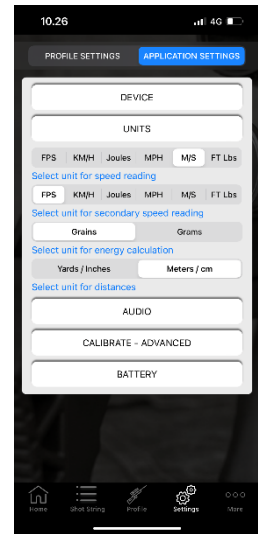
10.26
4G

PROFILE SETTINGS
APPLICATION SETTINGS

DEVICE

UNITS

| FPS | KM/H | Joules | MPH | M/S | FT Lbs |
|---|---|---|---|---|---|

Select unit for speed reading

| FPS | KM/H | Joules | MPH | M/S | FT Lbs |
|---|---|---|---|---|---|

Select unit for secondary speed reading

| Grains | Grams |
|---|---|

Select unit for energy calculation

| Yards / Inches | Meters / cm |
|---|---|

Select unit for distances

AUDIO

CALIBRATE - ADVANCED

BATTERY

Home
Shot String
Profile
Settings
More